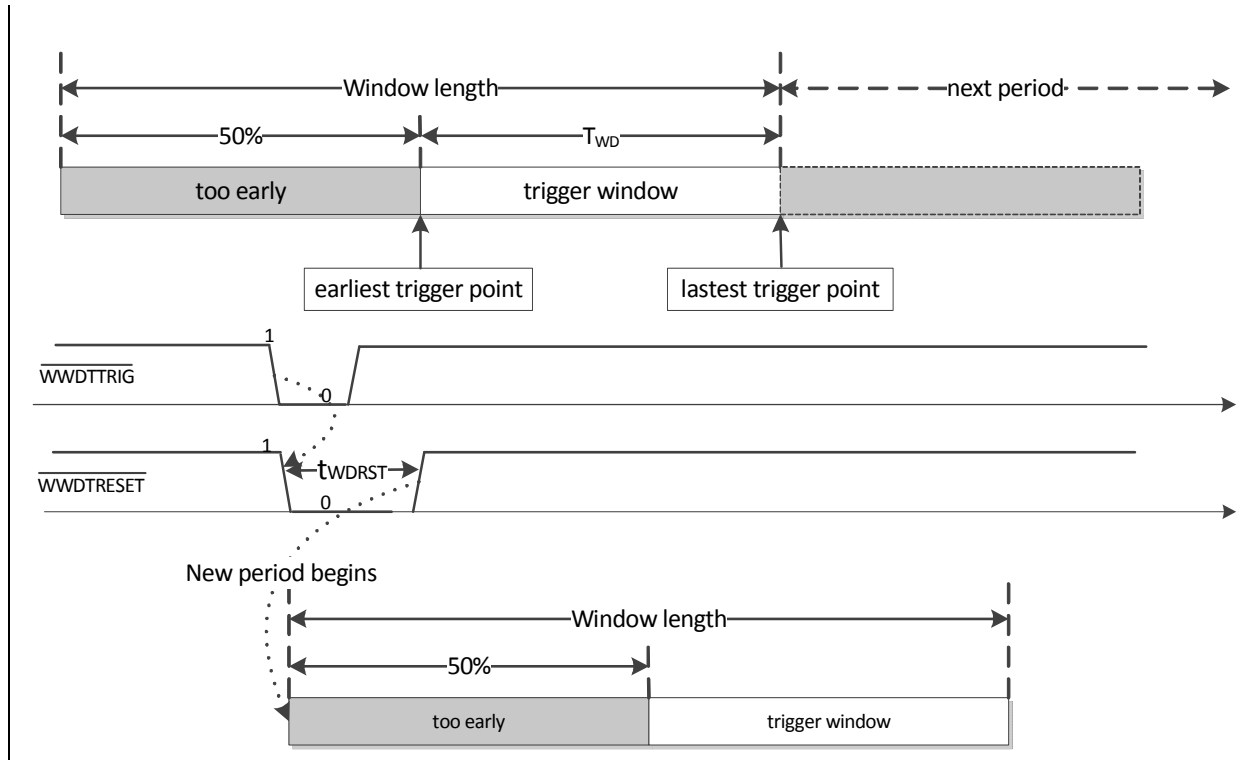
Window length

next period

50%

$T_{WD}$

too early

trigger window

earliest trigger point

lastest trigger point

1

$\overline{WWDTTRIG}$

0

1

$t_{WDRST}$

$\overline{WWDTRESET}$

0

New period begins

Window length

50%

too early

trigger window